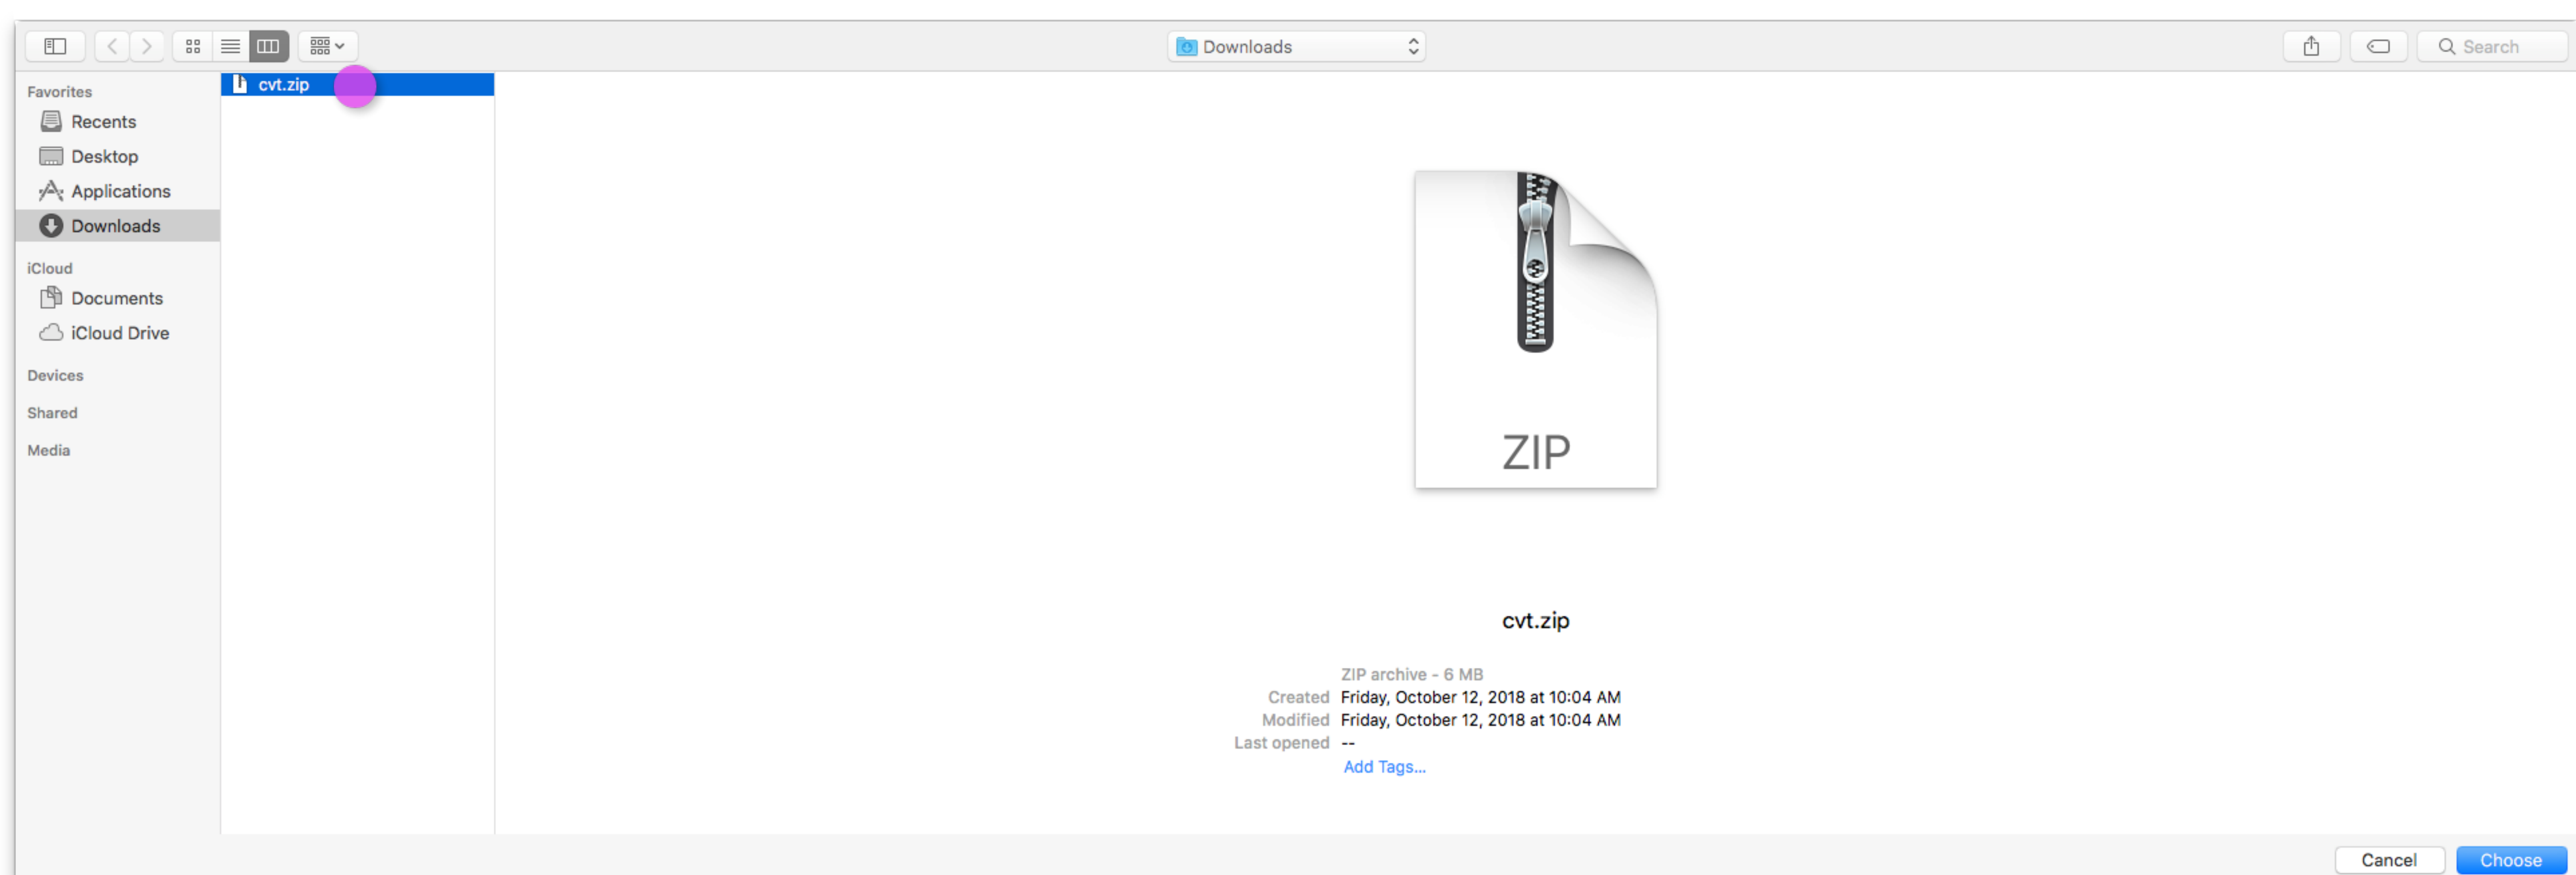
Downloads

Search

Favorites
Recents
Desktop
Applications
Downloads

iCloud
Documents
iCloud Drive

Devices

Shared

Media

cvt.zip

ZIP

cvt.zip

ZIP archive - 6 MB
Created Friday, October 12, 2018 at 10:04 AM
Modified Friday, October 12, 2018 at 10:04 AM
Last opened --
Add Tags...

Cancel
Choose